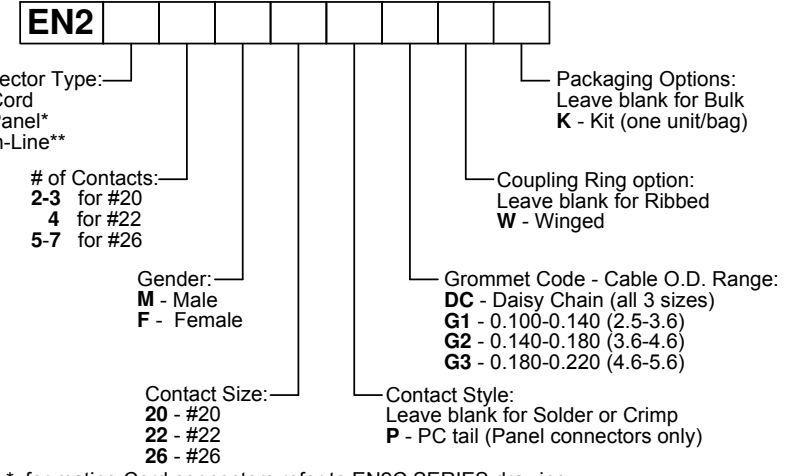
EN2

ector Type:
Cord
anel*
n-Line**

# of Contacts:
**2-3** for #20
**4** for #22
**5-7** for #26

Gender:
**M** - Male
**F** - Female

Contact Size:
**20** - #20
**22** - #22
**26** - #26

Contact Style:
Leave blank for Solder or Crimp
**P** - PC tail (Panel connectors only)

Grommet Code - Cable O.D. Range:
**DC** - Daisy Chain (all 3 sizes)
**G1** - 0.100-0.140 (2.5-3.6)
**G2** - 0.140-0.180 (3.6-4.6)
**G3** - 0.180-0.220 (4.6-5.6)

Coupling Ring option:
Leave blank for Ribbed
**W** - Winged

Packaging Options:
Leave blank for Bulk
**K** - Kit (one unit/bag)

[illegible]